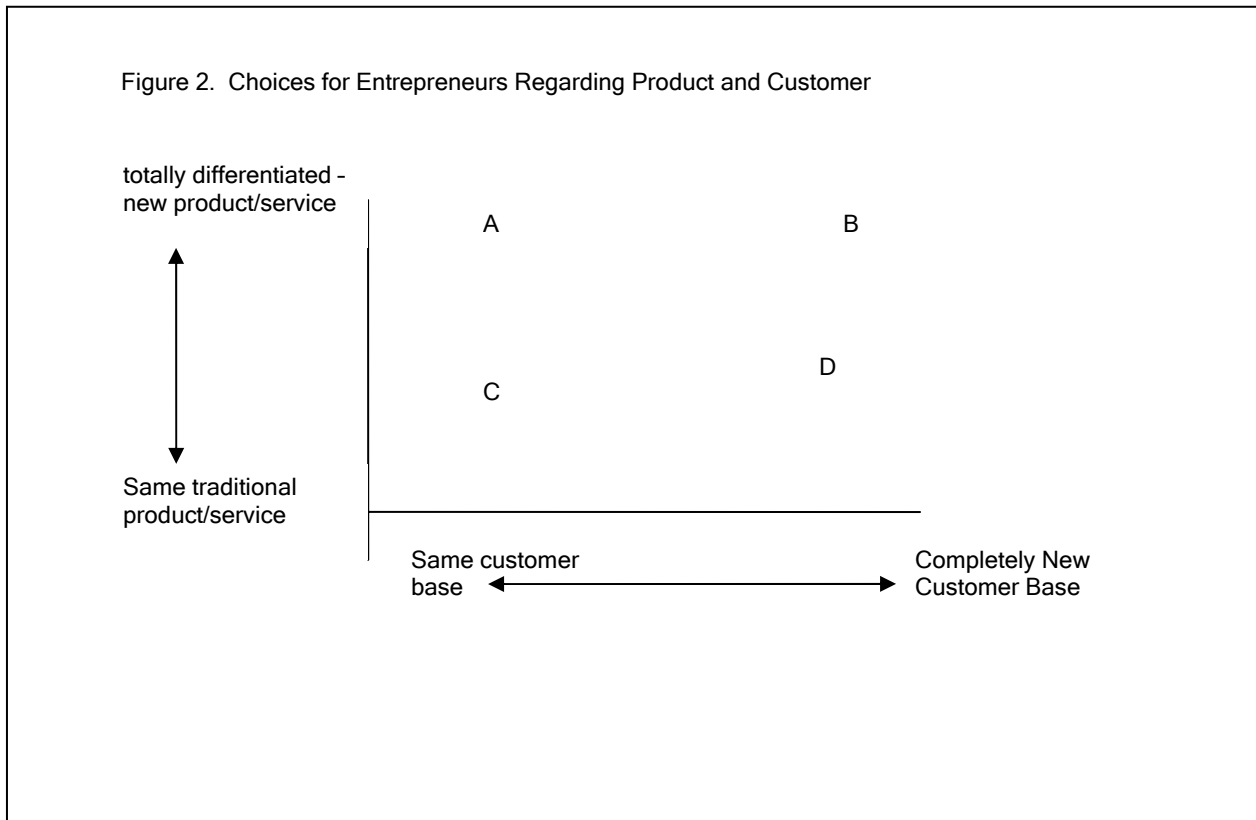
Figure 2. Choices for Entrepreneurs Regarding Product and Customer

totally differentiated - new product/service

A

B

D

C

Same traditional product/service

Same customer base

Completely New Customer Base